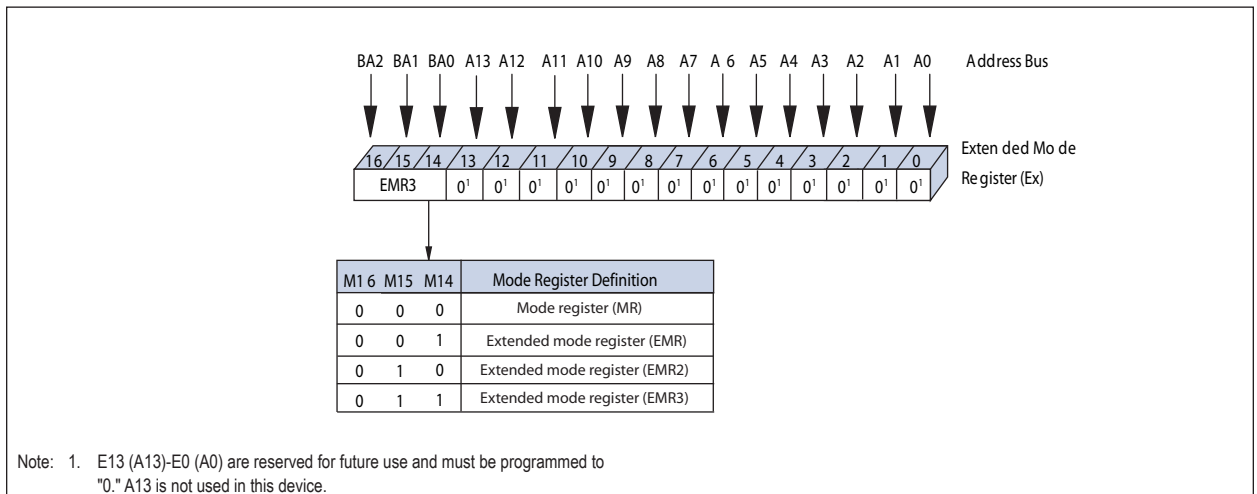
BA2 BA1 BA0 A13 A12 A11 A10 A9 A8 A7 A 6 A5 A4 A3 A2 A1 A0 A ddress Bus

16 15 14 13 12 11 10 9 8 7 6 5 4 3 2 1 0

Exten ded Mo de Re gister (Ex)

EMR3 $0^1$ $0^1$ $0^1$ $0^1$ $0^1$ $0^1$ $0^1$ $0^1$ $0^1$ $0^1$ $0^1$ $0^1$ $0^1$ $0^1$

| M1 6 | M15 | M14 | Mode Register Definition |
|---|---|---|---|
| 0 | 0 | 0 | Mode register (MR) |
| 0 | 0 | 1 | Extended mode register (EMR) |
| 0 | 1 | 0 | Extended mode register (EMR2) |
| 0 | 1 | 1 | Extended mode register (EMR3) |

Note: 1. E13 (A13)-E0 (A0) are reserved for future use and must be programmed to "0." A13 is not used in this device.